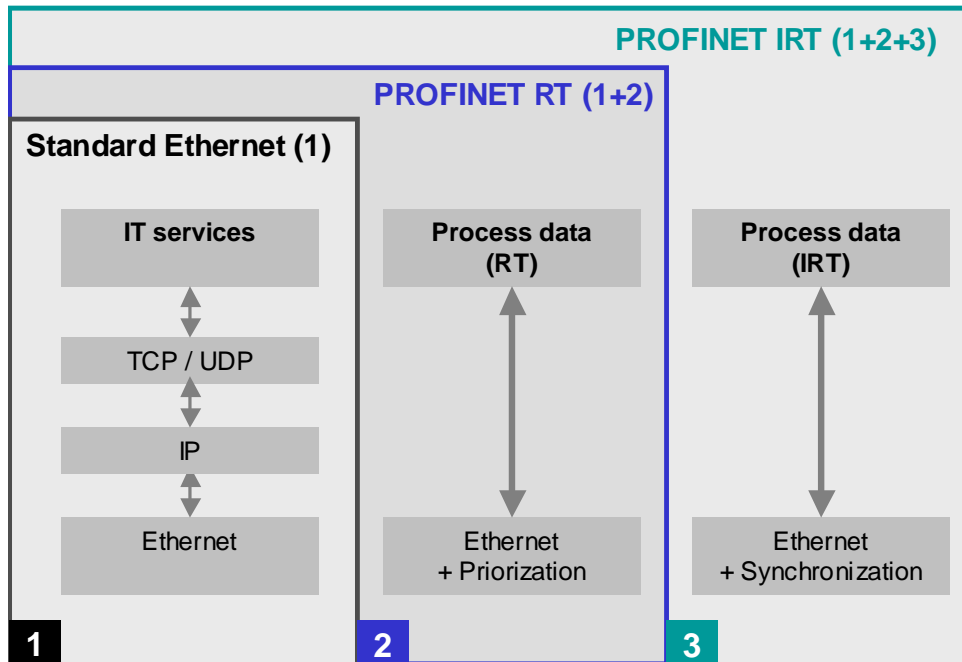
PROFINET IRT (1+2+3)

PROFINET RT (1+2)

Standard Ethernet (1)

IT services

TCP / UDP

IP

Ethernet

Process data (RT)

Ethernet + Priorization

Process data (IRT)

Ethernet + Synchronization

1

2

3